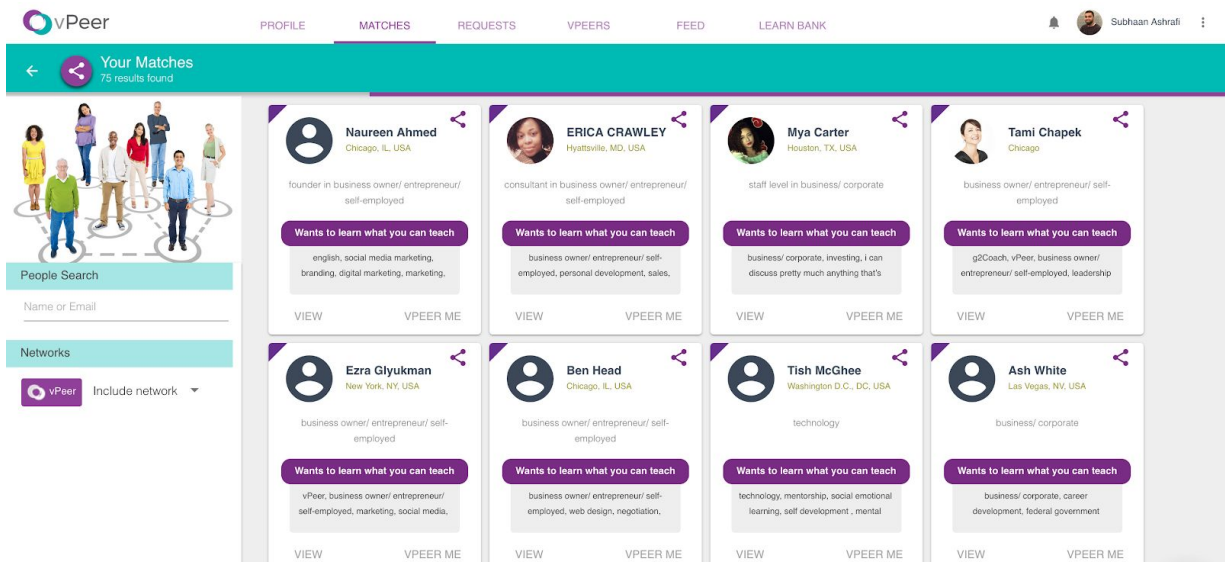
vPeer

PROFILE MATCHES REQUESTS VPEERS FEED LEARN BANK

Subhaan Ashrafi

Your Matches
75 results found

People Search

Name or Email

Networks

vPeer Include network

Naureen Ahmed
Chicago, IL, USA
founder in business owner/ entrepreneur/ self-employed
Wants to learn what you can teach
english, social media marketing, branding, digital marketing, marketing,
VIEW VPEER ME

ERICA CRAWLEY
Hyattsville, MD, USA
consultant in business owner/ entrepreneur/ self-employed
Wants to learn what you can teach
business owner/ entrepreneur/ self-employed, personal development, sales,
VIEW VPEER ME

Mya Carter
Houston, TX, USA
staff level in business/ corporate
Wants to learn what you can teach
business/ corporate, investing, i can discuss pretty much anything that's
VIEW VPEER ME

Tami Chapek
Chicago
business owner/ entrepreneur/ self-employed
Wants to learn what you can teach
g2Coach, vPeer, business owner/ entrepreneur/ self-employed, leadership
VIEW VPEER ME

Ezra Glyukman
New York, NY, USA
business owner/ entrepreneur/ self-employed
Wants to learn what you can teach
vPeer, business owner/ entrepreneur/ self-employed, marketing, social media,
VIEW VPEER ME

Ben Head
Chicago, IL, USA
business owner/ entrepreneur/ self-employed
Wants to learn what you can teach
business owner/ entrepreneur/ self-employed, web design, negotiation,
VIEW VPEER ME

Tish McGhee
Washington D.C., DC, USA
technology
Wants to learn what you can teach
technology, mentorship, social emotional learning, self development , mental
VIEW VPEER ME

Ash White
Las Vegas, NV, USA
business/ corporate
Wants to learn what you can teach
business/ corporate, career development, federal government
VIEW VPEER ME